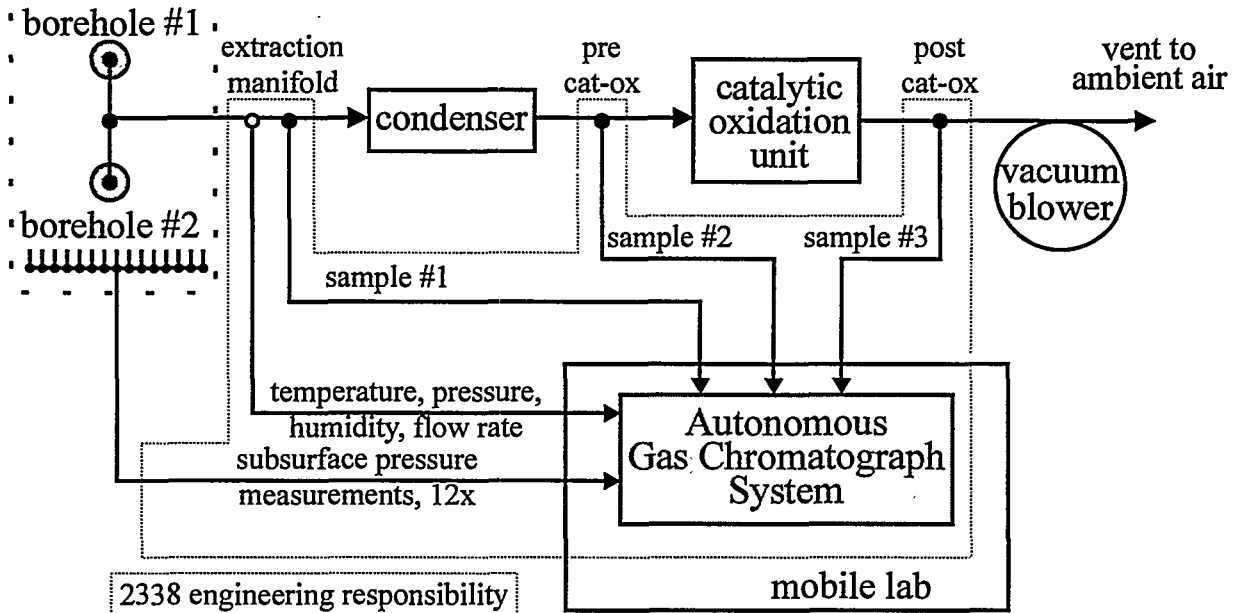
borehole #1

borehole #2

extraction manifold

condenser

pre cat-ox

catalytic oxidation unit

post cat-ox

vent to ambient air

vacuum blower

sample #1

sample #2

sample #3

temperature, pressure, humidity, flow rate

subsurface pressure measurements, 12x

Autonomous Gas Chromatograph System

mobile lab

2338 engineering responsibility